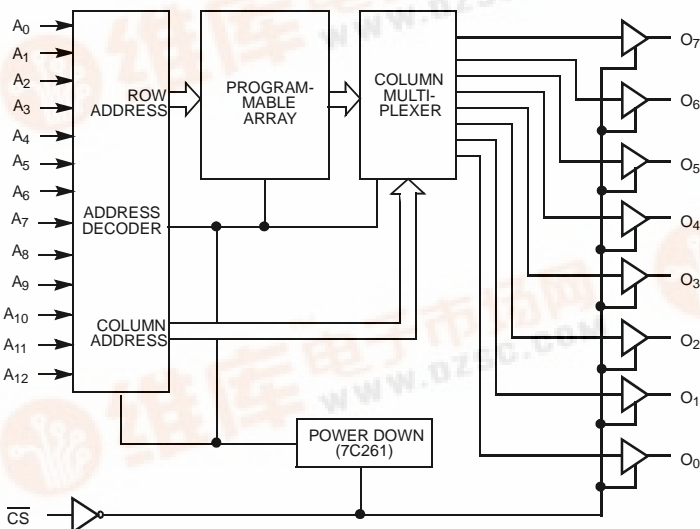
$A_0$
$A_1$
$A_2$
$A_3$
$A_4$
$A_5$
$A_6$
$A_7$
$A_8$
$A_9$
$A_{10}$
$A_{11}$
$A_{12}$

ROW ADDRESS

ADDRESS DECODER

COLUMN ADDRESS

PROGRAM-MABLE ARRAY

COLUMN MULTI-PLEXER

POWER DOWN (7C261)

$\overline{CS}$

$O_7$
$O_6$
$O_5$
$O_4$
$O_3$
$O_2$
$O_1$
$O_0$

www.dzsc.com